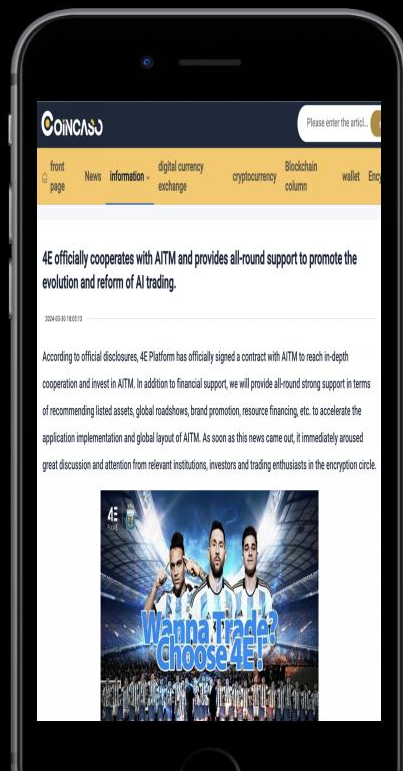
COINCASO

Please enter the articl...

front page News information digital currency exchange cryptocurrency Blockchain column wallet Ency

4E officially cooperates with AITM and provides all-round support to promote the evolution and reform of AI trading.

2024-05-30 18:03:13

According to official disclosures, 4E Platform has officially signed a contract with AITM to reach in-depth cooperation and invest in AITM. In addition to financial support, we will provide all-round strong support in terms of recommending listed assets, global roadshows, brand promotion, resource financing, etc. to accelerate the application implementation and global layout of AITM. As soon as this news came out, it immediately aroused great discussion and attention from relevant institutions, investors and trading enthusiasts in the encryption circle.

4E

Wanna Trade? Choose 4E!